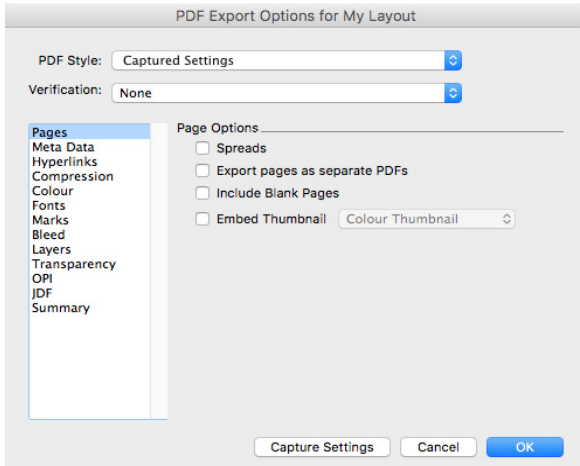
PDF Export Options for My Layout

PDF Style: Captured Settings

Verification: None

Pages
Meta Data
Hyperlinks
Compression
Colour
Fonts
Marks
Bleed
Layers
Transparency
OPI
JDF
Summary

Page Options

Spreads

Export pages as separate PDFs

Include Blank Pages

Embed Thumbnail Colour Thumbnail

Capture Settings Cancel OK